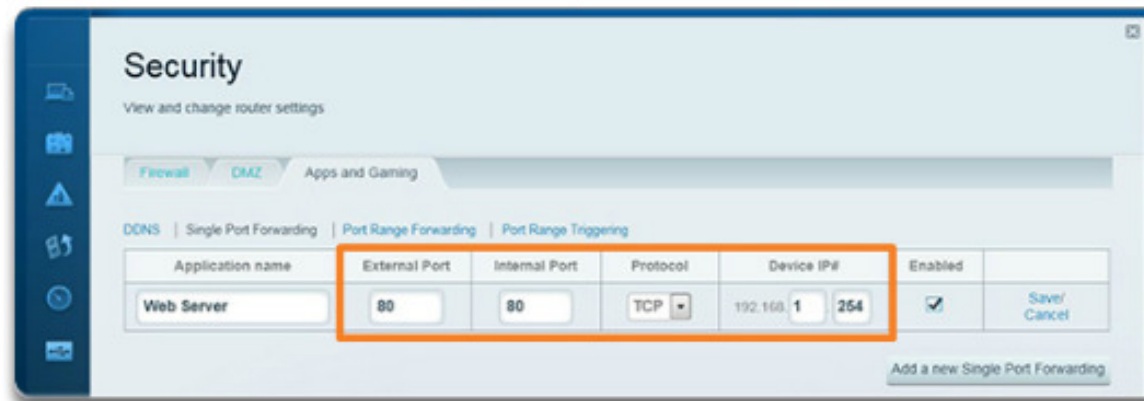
Security

View and change router settings

Firewall | DMZ | Apps and Gaming

DDNS | Single Port Forwarding | Port Range Forwarding | Port Range Triggering

| Application name | External Port | Internal Port | Protocol | Device IP# | Enabled | |
|---|---|---|---|---|---|---|
| Web Server | 80 | 80 | TCP | 192.168. 1 254 | ☑ | Save/ Cancel |

Add a new Single Port Forwarding